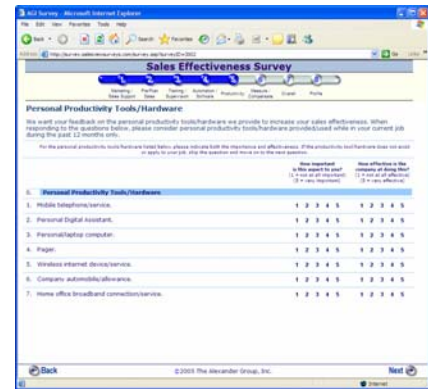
AGI Survey - Microsoft Internet Explorer

File Edit View Favorites Tools Help

Back Search Favorites

Address http://survey.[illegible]/survey.asp?surveyID=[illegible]

Go Links

Sales Effectiveness Survey

Demographics/Sales Support | Pre/Post Sales | Training/Supervision | Automation/Software | Productivity | Measure/Compensate | Overall | Profile

Personal Productivity Tools/Hardware

We want your feedback on the personal productivity tools/hardware we provide to increase your sales effectiveness. When responding to the questions below, please consider personal productivity tools/hardware provided/used while in your current job during the past 12 months only.

For the personal productivity tools/hardware listed below, please indicate both the importance and effectiveness. If the productivity tool/hardware does not exist or apply to your job, skip the question and move on to the next question.

| | | How important is this aspect to you? (1 = not at all important) (5 = very important) | How effective is the company at doing this? (1 = not at all effective) (5 = very effective) |
|---|---|---|---|
| 6. | Personal Productivity Tools/Hardware | | |
| 1. | Mobile telephone/service. | 1 2 3 4 5 | 1 2 3 4 5 |
| 2. | Personal Digital Assistant. | 1 2 3 4 5 | 1 2 3 4 5 |
| 3. | Personal/laptop computer. | 1 2 3 4 5 | 1 2 3 4 5 |
| 4. | Pager. | 1 2 3 4 5 | 1 2 3 4 5 |
| 5. | Wireless internet device/service. | 1 2 3 4 5 | 1 2 3 4 5 |
| 6. | Company automobile/allowance. | 1 2 3 4 5 | 1 2 3 4 5 |
| 7. | Home office broadband connection/service. | 1 2 3 4 5 | 1 2 3 4 5 |

Back

©2005 The Alexander Group, Inc.

Next

Internet